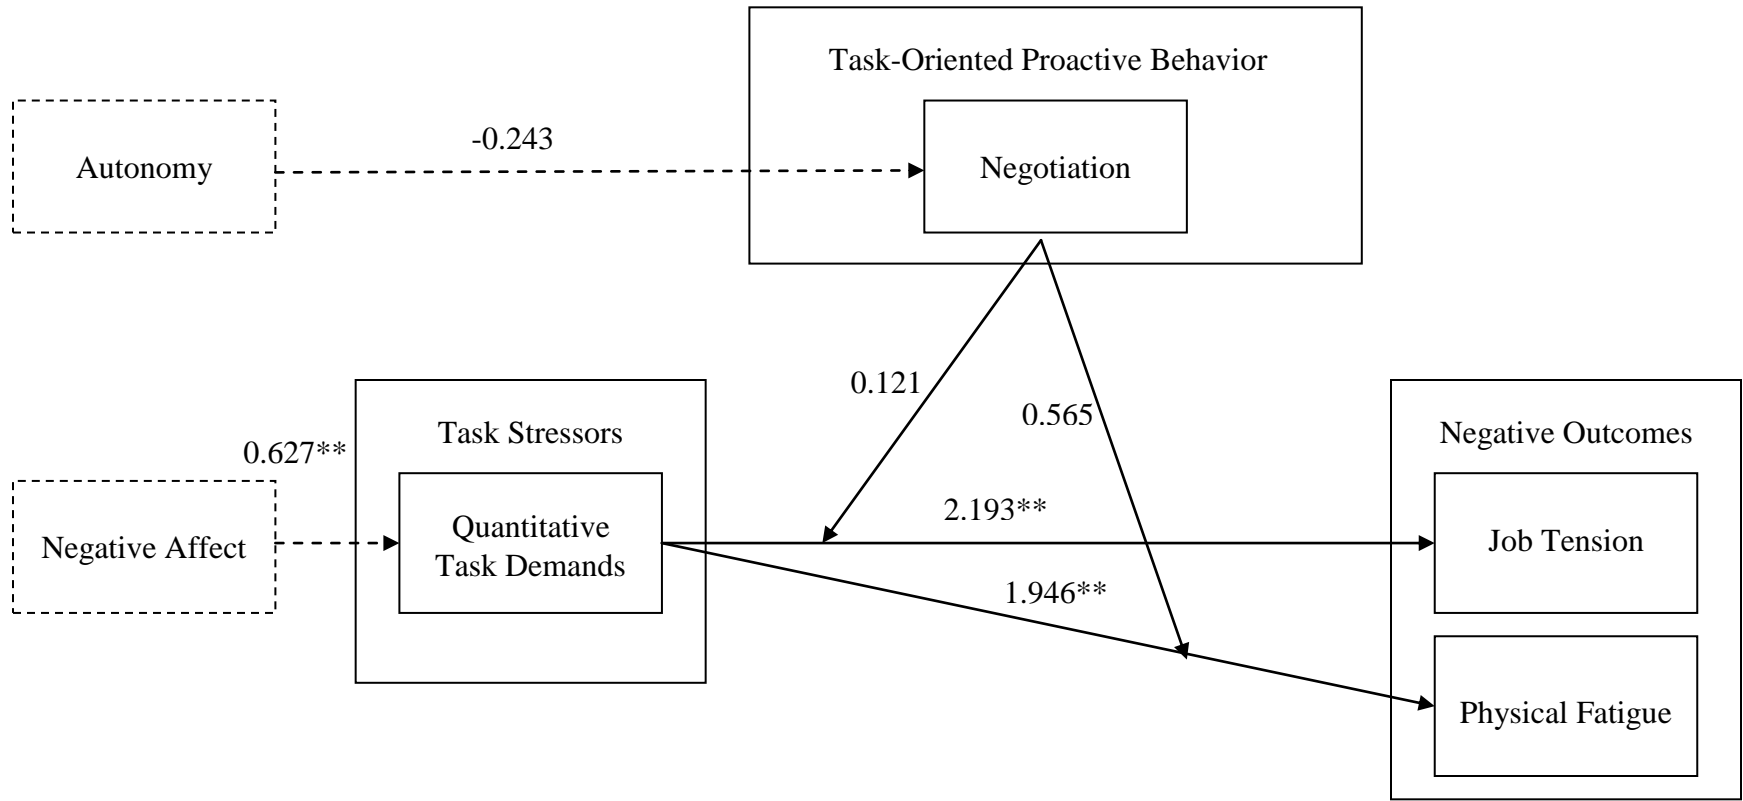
Task-Oriented Proactive Behavior

Autonomy

-0.243

Negotiation

0.121

0.565

Task Stressors

0.627**

Negative Affect

Quantitative Task Demands

2.193**

1.946**

Negative Outcomes

Job Tension

Physical Fatigue